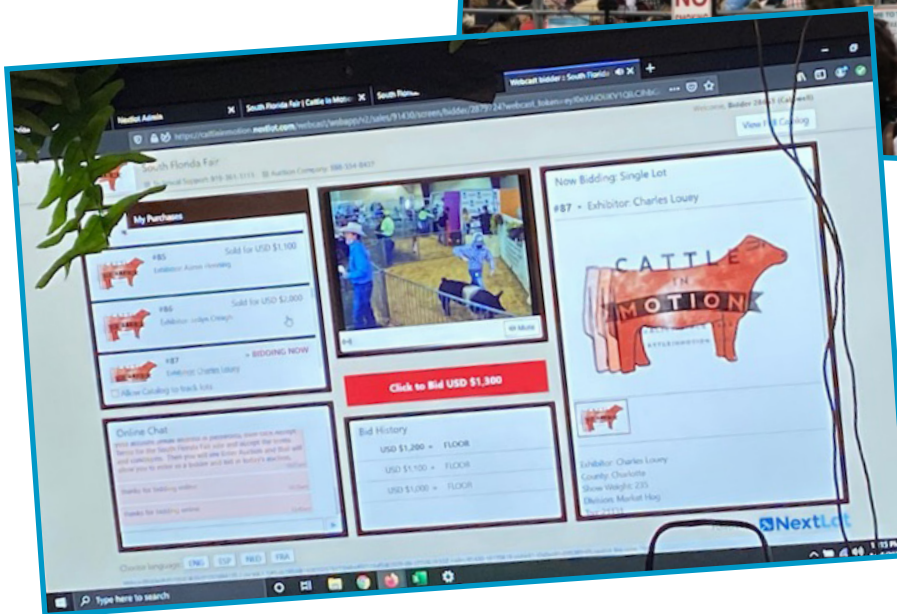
NO

NextLot Admin

South Florida Fair | Cattle in Motion

South Flori

Webcast bidder | South Florida

https://cattleinmotion.nextlot.com/webcast/webapp/v2/sales/91430/screen/bidder/28791?webcast_token=

Welcome, Bidder 28467 (Cattlelover)

View Full Catalog

South Florida Fair

My Purchases

#85

Sold for USD $1,100

#86

Sold for USD $2,000

#87

Exhibitor: Charles Louey

• BIDDING NOW

Allow Catalog to track lots

Online Chat

thanks for bidding online

thanks for bidding online

Mute

Click to Bid USD $1,300

Bid History

USD $1,200 • FLOOR

USD $1,100 • FLOOR

USD $1,000 • FLOOR

Now Bidding: Single Lot

#87 • Exhibitor: Charles Louey

CATTLE IN MOTION

Exhibitor: Charles Louey

County: Charlotte

Show Weight: 235

Division: Market Hog

NextLot

Choose language: ENG ESP NED FRA

Type here to search